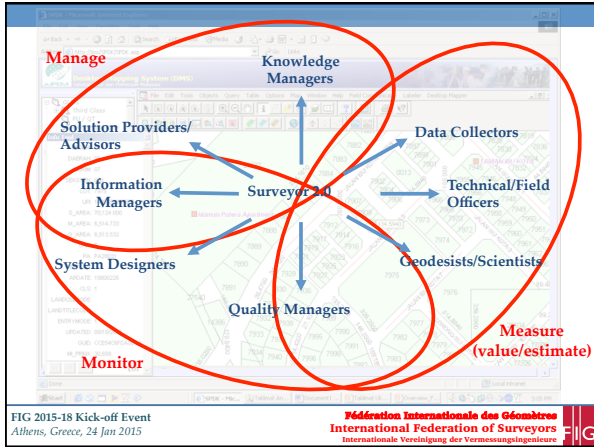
Manage

Knowledge Managers

Solution Providers/ Advisors

Data Collectors

Information Managers

Surveyor 2.0

Technical/Field Officers

System Designers

Geodesists/Scientists

Quality Managers

Measure (value/estimate)

Monitor

FIG 2015-18 Kick-off Event
Athens, Greece, 24 Jan 2015

Fédération Internationale des Géomètres
International Federation of Surveyors
Internationale Vereinigung der Vermessungsingenieure

FIG